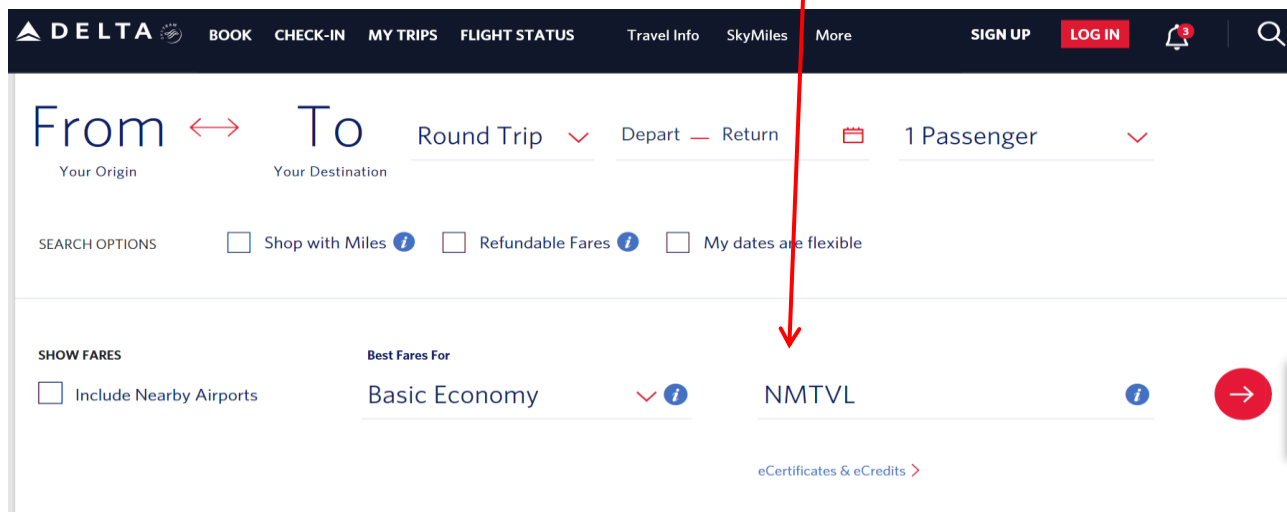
DELTA BOOK CHECK-IN MY TRIPS FLIGHT STATUS Travel Info SkyMiles More SIGN UP LOG IN 3

From ⟷ To
Your Origin Your Destination

Round Trip

Depart — Return

1 Passenger

SEARCH OPTIONS

Shop with Miles

Refundable Fares

My dates are flexible

SHOW FARES

Include Nearby Airports

Best Fares For

Basic Economy

NMTVL

eCertificates & eCredits